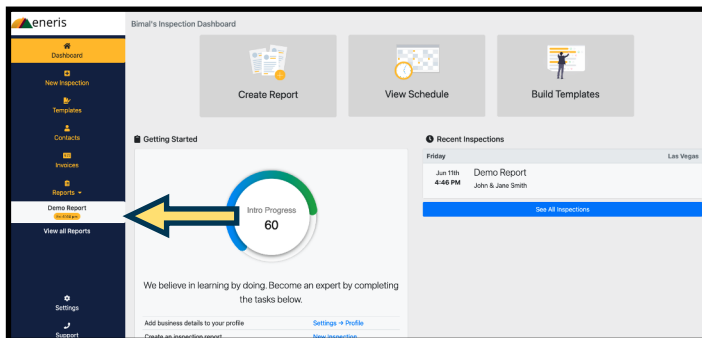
eneris

Bimal's Inspection Dashboard

Dashboard

New Inspection

Templates

Contacts

Invoices

Reports

Demo Report

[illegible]

View all Reports

Settings

Support

Create Report

View Schedule

Build Templates

Getting Started

Intro Progress

60

We believe in learning by doing. Become an expert by completing the tasks below.

| Add business details to your profile | Settings → Profile |
|---|---|
| Create an inspection report | New Inspection |

Recent Inspections

Friday

Las Vegas

Jun 11th
4:46 PM

Demo Report

John & Jane Smith

See All Inspections